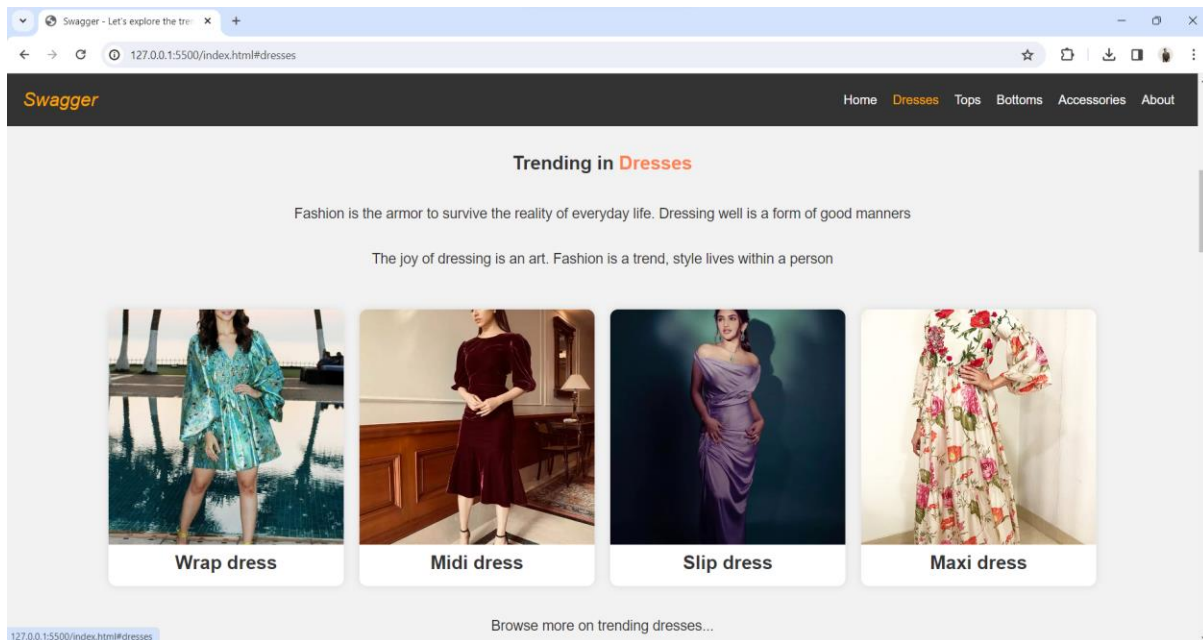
Swagger - Let's explore the tre

127.0.0.1:5500/index.html#dresses

Swagger

Home Dresses Tops Bottoms Accessories About

Trending in Dresses

Fashion is the armor to survive the reality of everyday life. Dressing well is a form of good manners

The joy of dressing is an art. Fashion is a trend, style lives within a person

Wrap dress

Midi dress

Slip dress

Maxi dress

Browse more on trending dresses...

127.0.0.1:5500/index.html#dresses